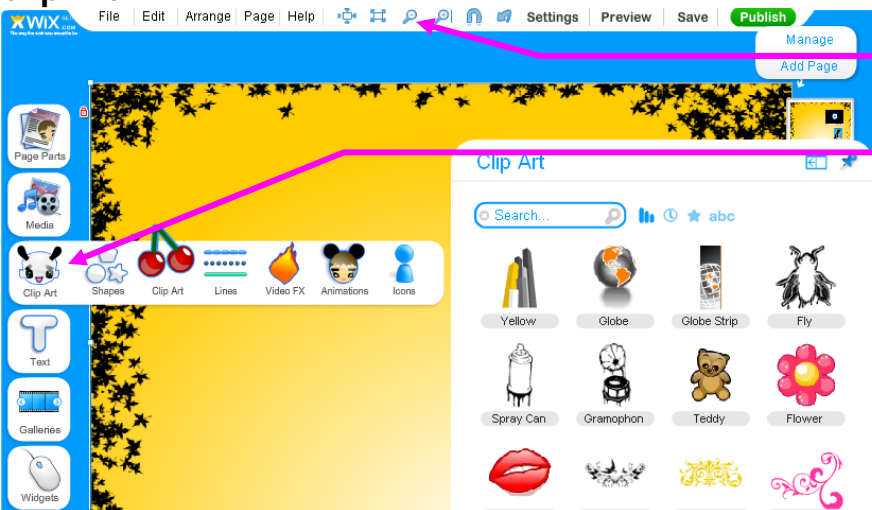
WIX.com

File | Edit | Arrange | Page | Help | Settings | Preview | Save | Publish

Manage

Add Page

Page Parts

Media

Clip Art

Text

Galleries

Widgets

Shapes

Clip Art

Lines

Video FX

Animations

Icons

Clip Art

Search...

abc

Yellow

Globe

Globe Strip

Fly

Spray Can

Gramophon

Teddy

Flower